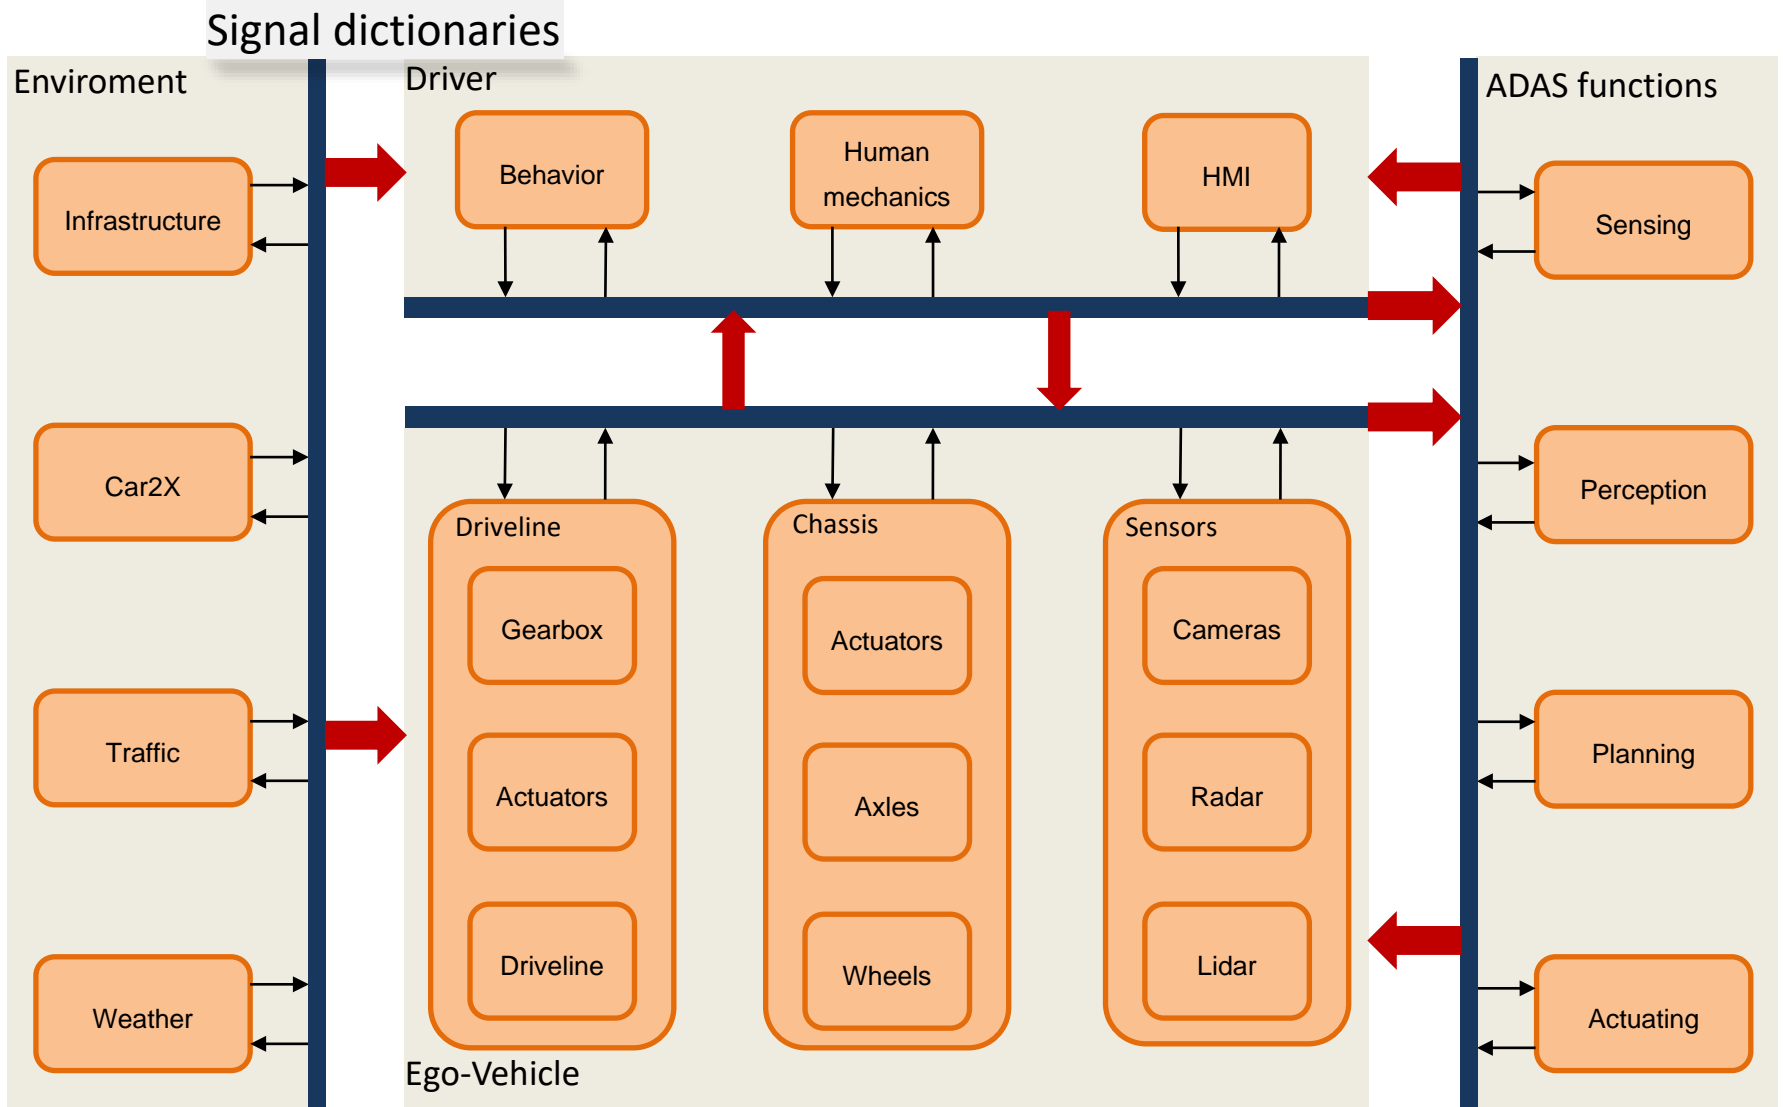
Signal dictionaries

Enviroment

Infrastructure

Car2X

Traffic

Weather

Driver

Behavior

Human mechanics

HMI

Driveline

Gearbox

Actuators

Driveline

Chassis

Actuators

Axles

Wheels

Sensors

Cameras

Radar

Lidar

Ego-Vehicle

ADAS functions

Sensing

Perception

Planning

Actuating